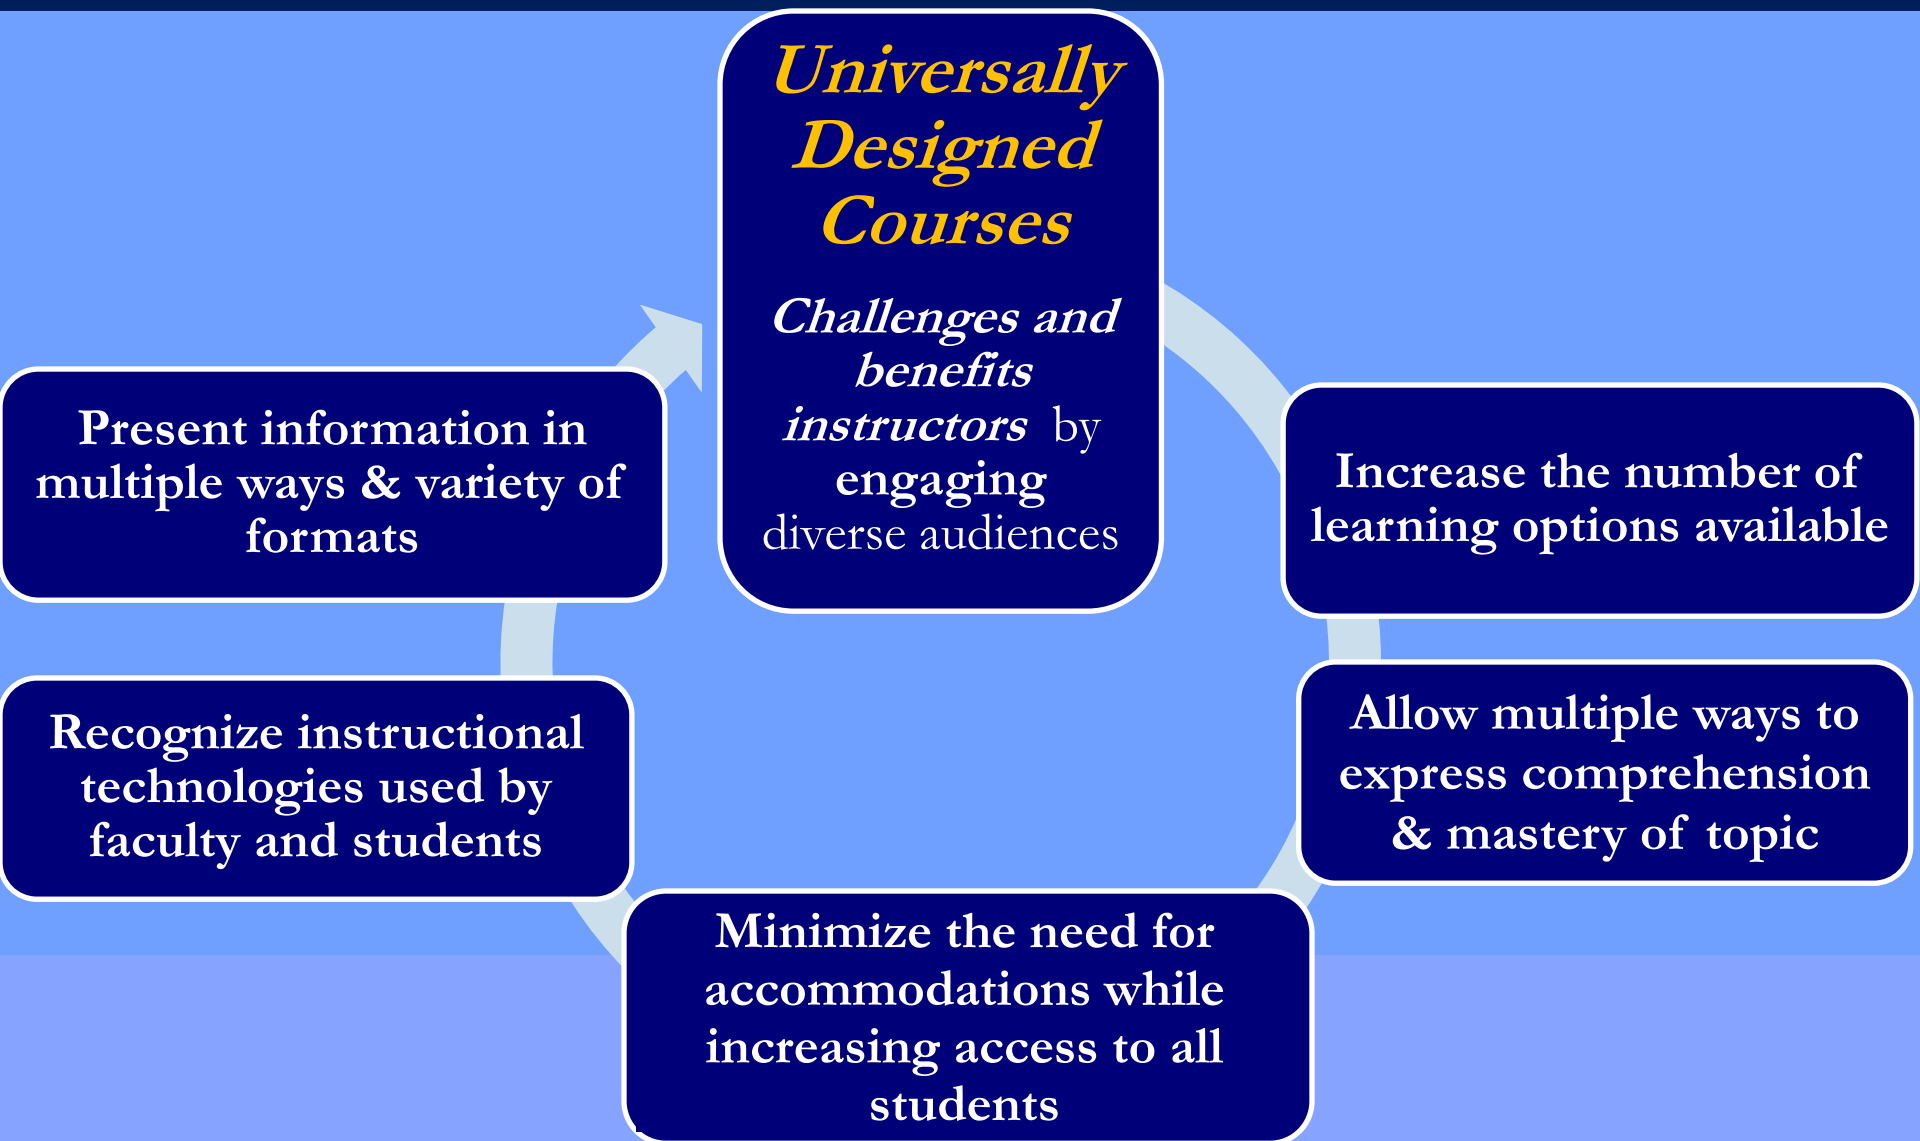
Universally Designed Courses

Challenges and benefits instructors by engaging diverse audiences

Increase the number of learning options available

Allow multiple ways to express comprehension & mastery of topic

Minimize the need for accommodations while increasing access to all students

Recognize instructional technologies used by faculty and students

Present information in multiple ways & variety of formats